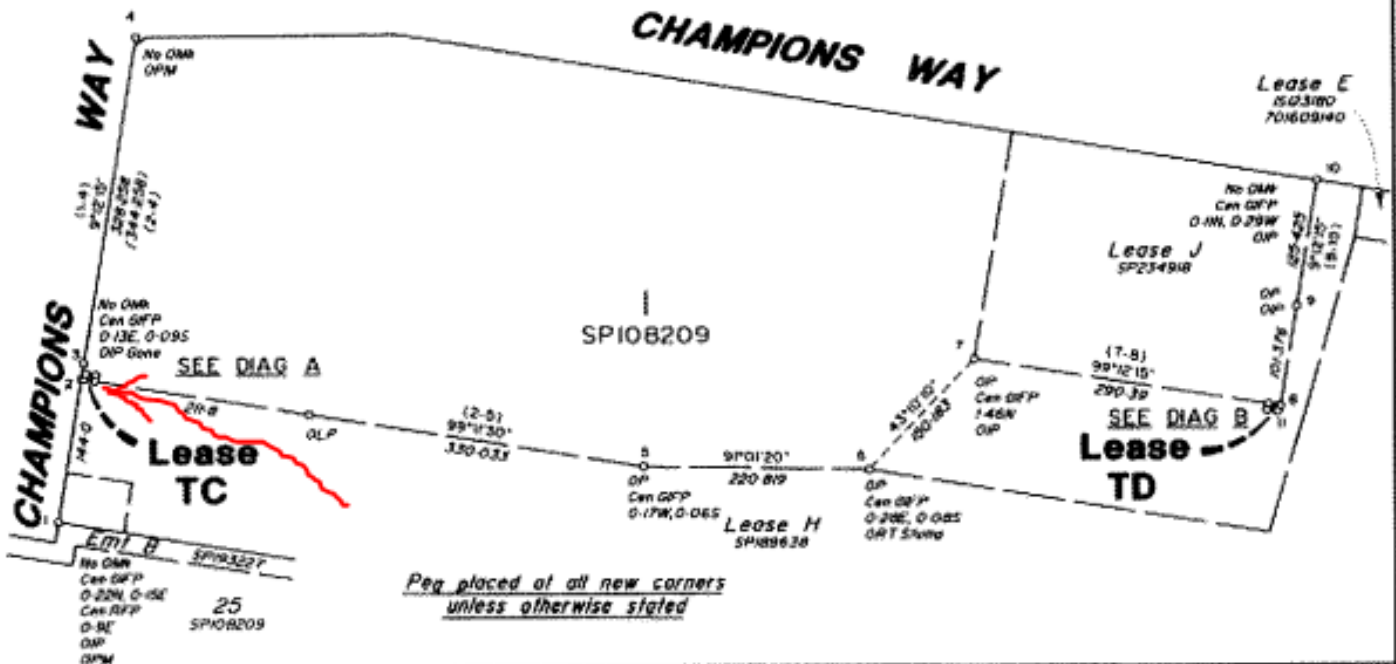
CHAMPIONS WAY

WAY

CHAMPIONS

4
No OMk
OPM

(1-4)
9°12'0"
328·058
(344·256)
(2-4)

No OMk
Cen GIFP
0·13E, 0·095
DIP Gone

3
2

SEE DIAG A

1
SP108209

211·8

OLP

(2-5)
99°11'30"
330·033

5
OP
Cen GIFP
0·17W, 0·065

9°01'20"
220·819

6
OP
Cen GIFP
0·38E, 0·085
0AT Stump

Lease H
SP189638

43°10'10"
150·183

7
OP
Cen GIFP
1·46N
OIP

(7-8)
99°12'15"
290·39

SEE DIAG B

8

Lease E
15123180
701609140

10
No OMk
Cen GIFP
0·11N, 0·29W
OIP

Lease J
SP234918

125·425
9°12'15"
(9-10)

OP
OP
9

101·376

Lease TC

Lease TD

144·0

1

Eml B SP193227

No OMk
Cen GIFP
0·22N, 0·15E
Cen RIFP
0·9E
OIP
OPM

25
SP108209

Peg placed at all new corners
unless otherwise stated